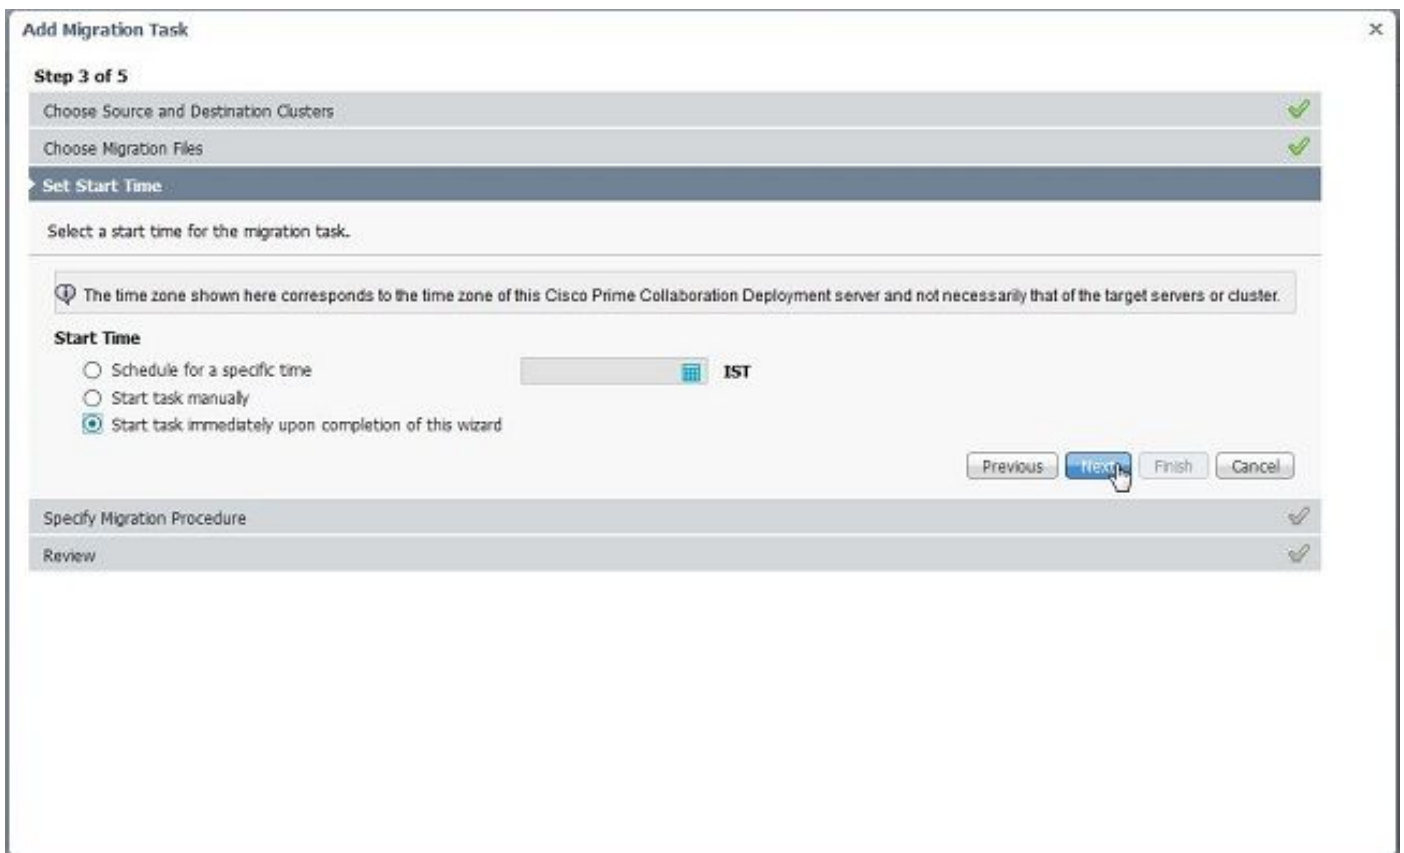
Add Migration Task

×

Step 3 of 5

Choose Source and Destination Clusters

Choose Migration Files

Set Start Time

Select a start time for the migration task.

The time zone shown here corresponds to the time zone of this Cisco Prime Collaboration Deployment server and not necessarily that of the target servers or cluster.

Start Time

Schedule for a specific time

IST

Start task manually

Start task immediately upon completion of this wizard

Previous Next Finish Cancel

Specify Migration Procedure

Review